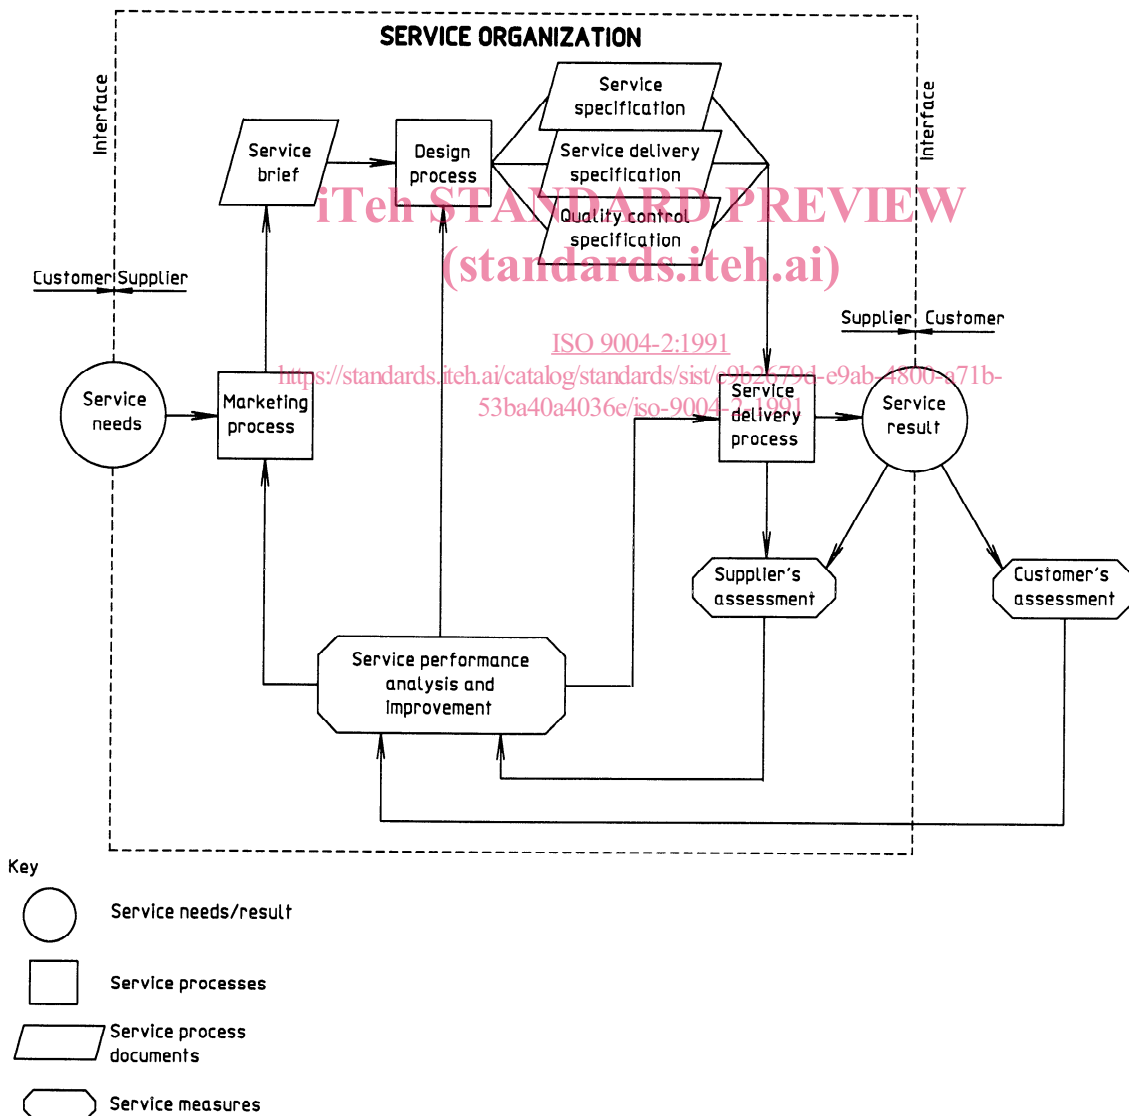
SERVICE ORGANIZATION

Interface

Interface

Service brief

Design process

Service specification

Service delivery specification

Quality control specification

iTeh STANDARD PREVIEW
(standards.iteh.ai)

Customer Supplier

Supplier Customer

ISO 9004-2:1991
https://standards.iteh.ai/catalog/standards/sist/e9b2679d-e9ab-4800-a71b-53ba40a4036e/iso-9004-2-1991

Service needs

Marketing process

Service delivery process

Service result

Supplier's assessment

Customer's assessment

Service performance analysis and improvement

Key

Service needs/result

Service processes

Service process documents

Service measures